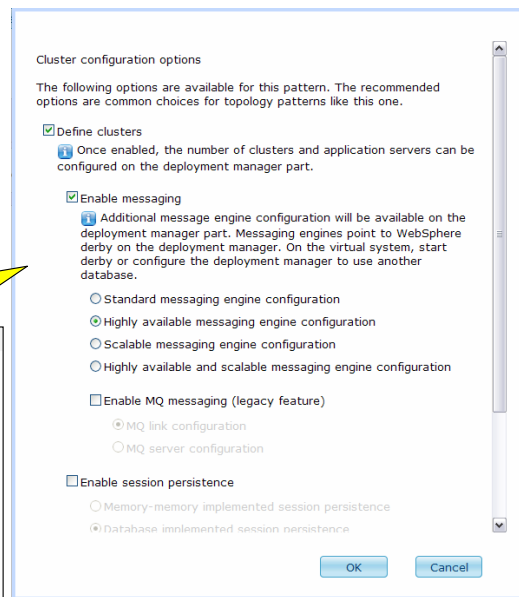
Cluster configuration options

The following options are available for this pattern. The recommended options are common choices for topology patterns like this one.

☑ Define clusters

Once enabled, the number of clusters and application servers can be configured on the deployment manager part.

☑ Enable messaging

Additional message engine configuration will be available on the deployment manager part. Messaging engines point to WebSphere derby on the deployment manager. On the virtual system, start derby or configure the deployment manager to use another database.

○ Standard messaging engine configuration

◉ Highly available messaging engine configuration

○ Scalable messaging engine configuration

○ Highly available and scalable messaging engine configuration

☐ Enable MQ messaging (legacy feature)

◉ MQ link configuration

○ MQ server configuration

☐ Enable session persistence

○ Memory-memory implemented session persistence

◉ Database implemented session persistence

OK

Cancel